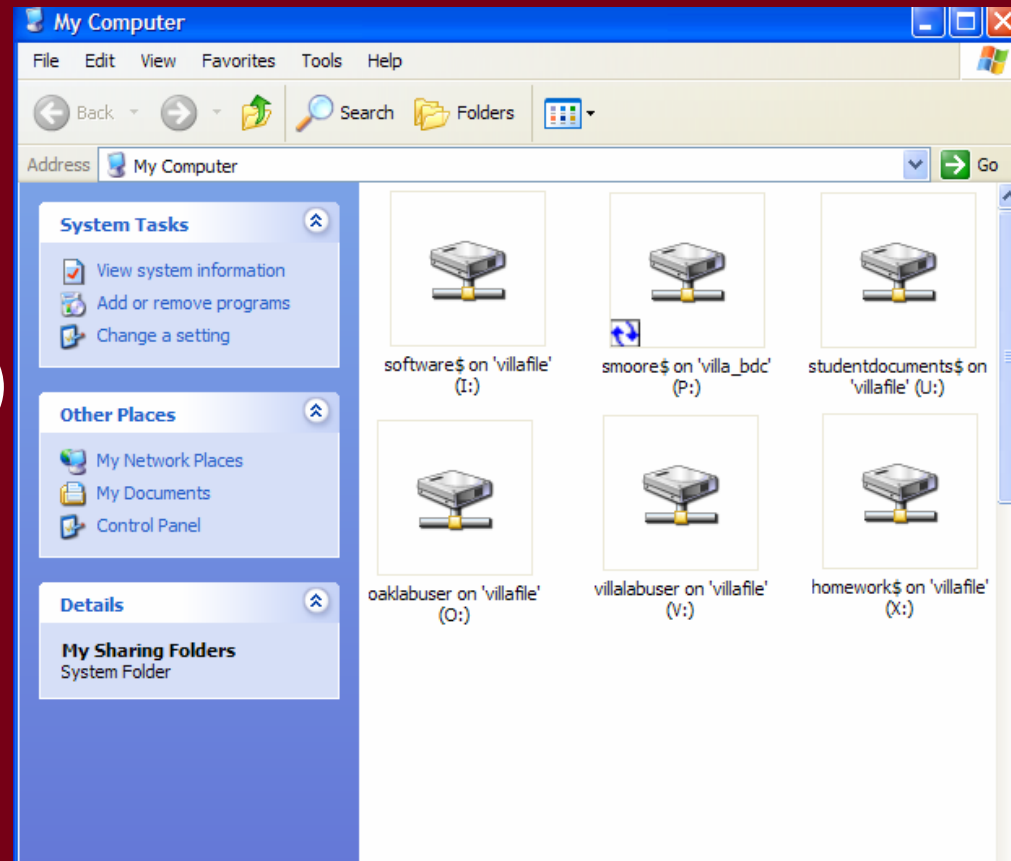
My Computer

File Edit View Favorites Tools Help

Back Search Folders

Address My Computer Go

System Tasks

View system information

Add or remove programs

Change a setting

Other Places

My Network Places

My Documents

Control Panel

Details

My Sharing Folders
System Folder

software$ on 'villafile' (I:)

smoore$ on 'villa_bdc' (P:)

studentdocuments$ on 'villafile' (U:)

oaklabuser on 'villafile' (O:)

villalabuser on 'villafile' (V:)

homework$ on 'villafile' (X:)